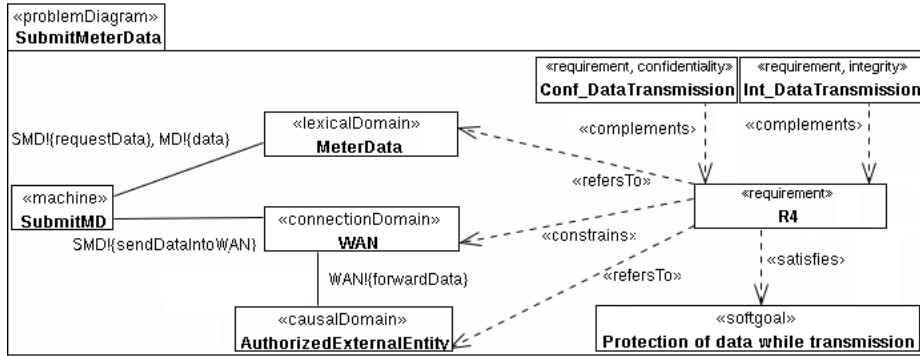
«problemDiagram»
SubmitMeterData

«requirement, confidentiality»
Conf_DataTransmission

«requirement, integrity»
Int_DataTransmission

SMD!{requestData}, MD!{data}

«lexicalDomain»
MeterData

«complements»

«complements»

«refersTo»

«machine»
SubmitMD

«connectionDomain»
WAN

«requirement»
R4

SMD!{sendDataIntoWAN}

«constrains»

WAN!{forwardData}

«refersTo»

«satisfies»

«causalDomain»
AuthorizedExternalEntity

«softgoal»
Protection of data while transmission